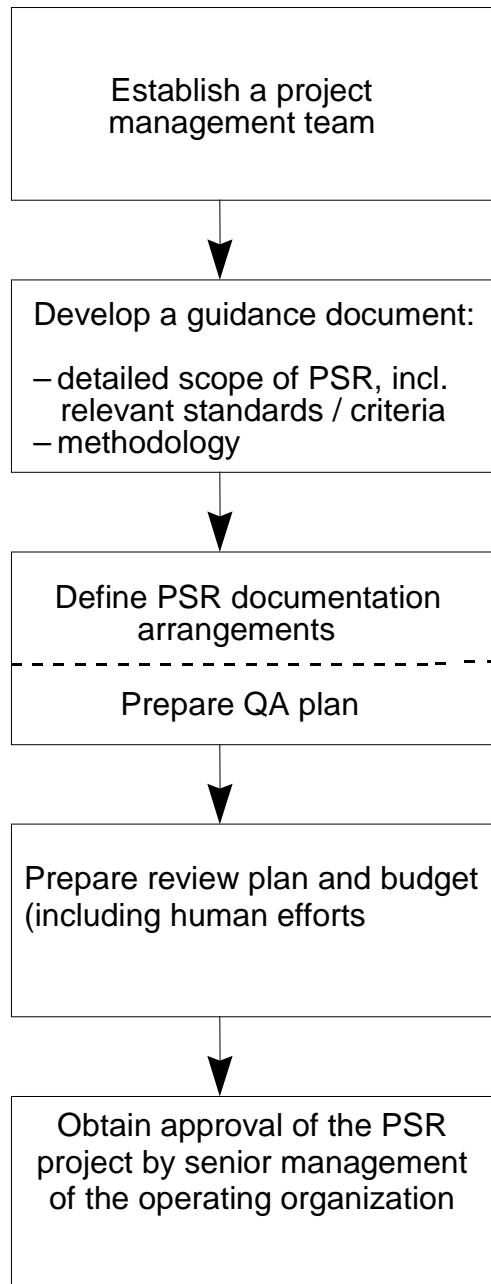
Establish a project management team

Develop a guidance document:

– detailed scope of PSR, incl. relevant standards / criteria
– methodology

Define PSR documentation arrangements

Prepare QA plan

Prepare review plan and budget (including human efforts

Obtain approval of the PSR project by senior management of the operating organization